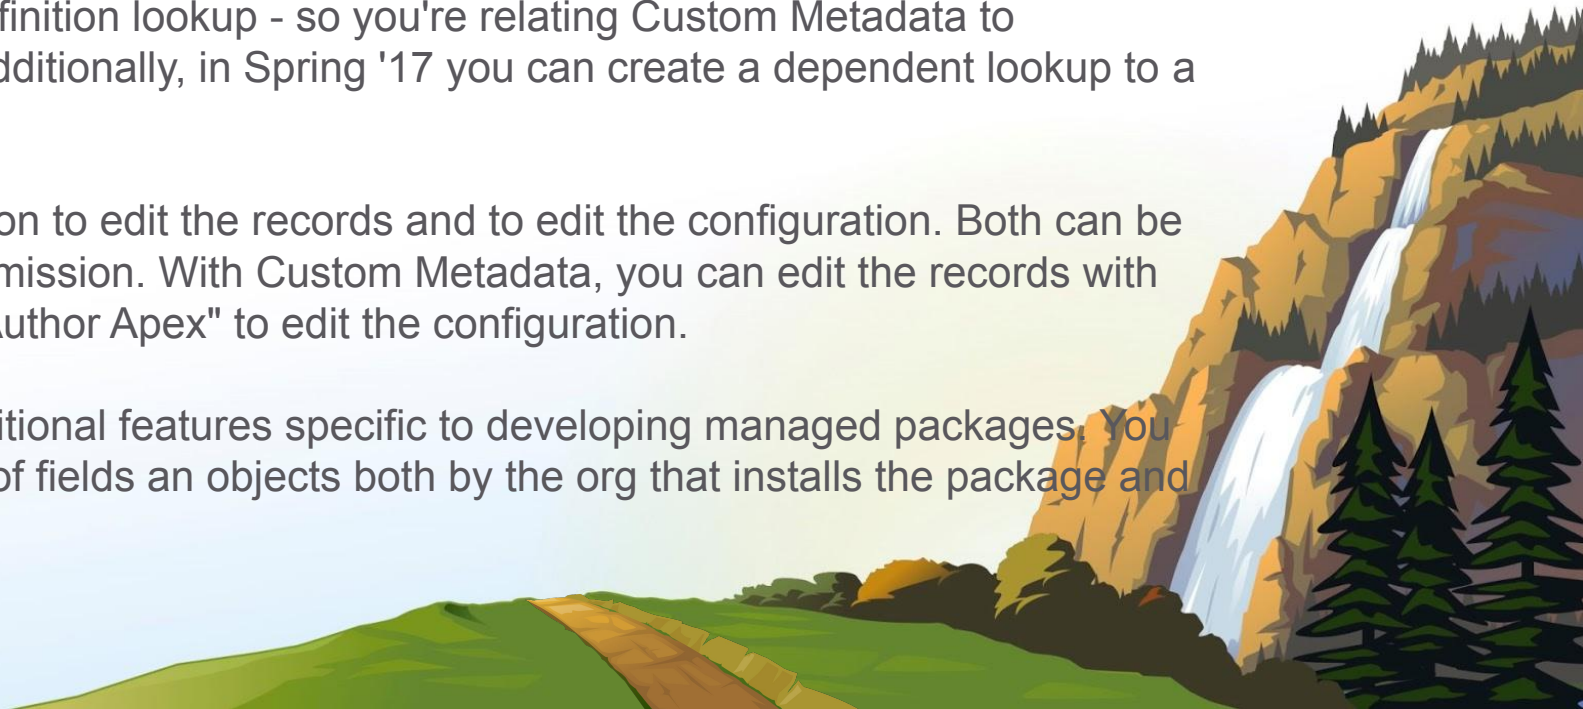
finition lookup - so you're relating Custom Metadata to dditionally, in Spring '17 you can create a dependent lookup to a

on to edit the records and to edit the configuration. Both can be mission. With Custom Metadata, you can edit the records with uthor Apex" to edit the configuration.

itional features specific to developing managed packages. You of fields an objects both by the org that installs the package and